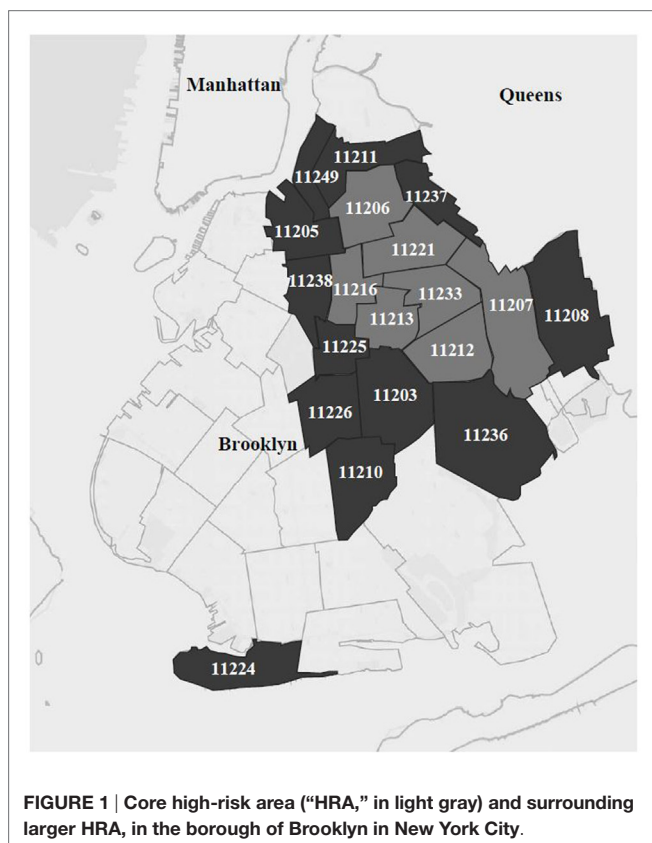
Manhattan

Queens

11211

11249

11237

11206

11205

11221

11238

11216

11233

11207

11208

11213

11212

11225

11203

11226

11236

Brooklyn

11210

11224

FIGURE 1 | Core high-risk area ("HRA," in light gray) and surrounding larger HRA, in the borough of Brooklyn in New York City.